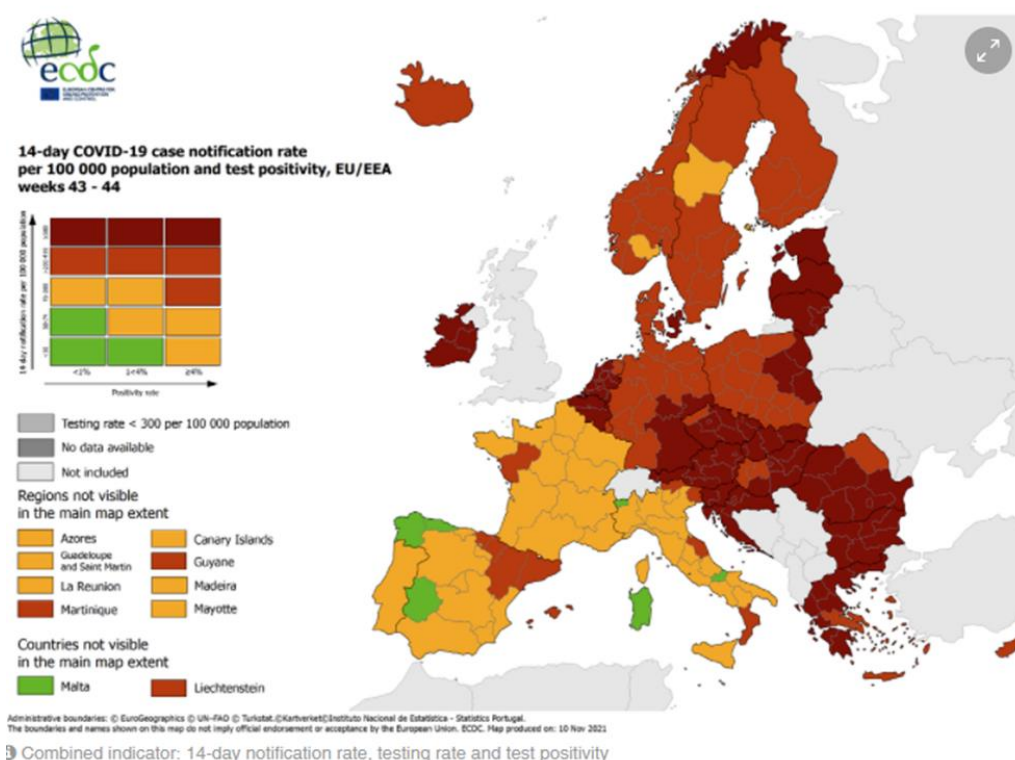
ecdc

14-day COVID-19 case notification rate per 100 000 population and test positivity, EU/EEA weeks 43 - 44

14-day notification rate per 100 000 population

<1%
1-<4%
≥4%

Positivity rate

Testing rate < 300 per 100 000 population
No data available
Not included

Regions not visible in the main map extent

Azores
Canary Islands
Guadeloupe and Saint Martin
Guyane
La Reunion
Madeira
Martinique
Mayotte

Countries not visible in the main map extent

Malta
Liechtenstein

Administrative boundaries: © EuroGeographics © UN-FAO © Turkstat.©Kartverket©Instituto Nacional de Estatística - Statistics Portugal.
The boundaries and names shown on this map do not imply official endorsement or acceptance by the European Union. ECDC. Map produced on: 10 Nov 2021

Combined indicator: 14-day notification rate, testing rate and test positivity